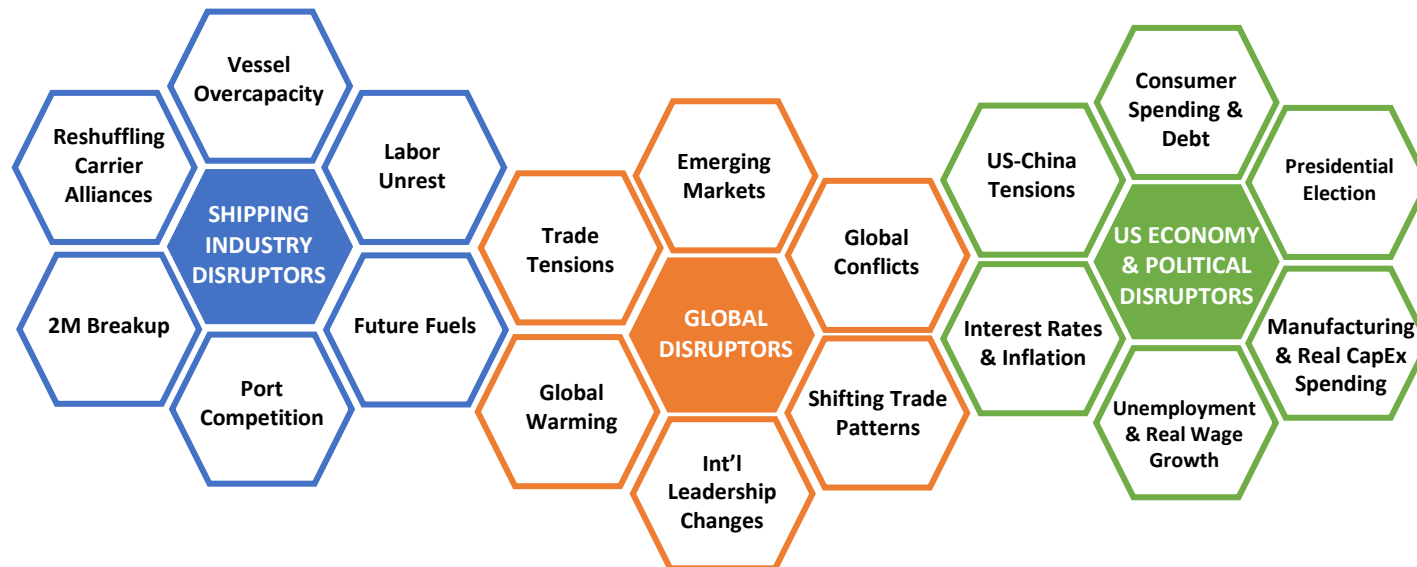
Vessel Overcapacity

Reshuffling Carrier Alliances

Labor Unrest

SHIPPING INDUSTRY DISRUPTORS

2M Breakup

Future Fuels

Port Competition

Emerging Markets

Trade Tensions

Global Conflicts

GLOBAL DISRUPTORS

Global Warming

Shifting Trade Patterns

Int'l Leadership Changes

Consumer Spending & Debt

US-China Tensions

Presidential Election

US ECONOMY & POLITICAL DISRUPTORS

Interest Rates & Inflation

Manufacturing & Real CapEx Spending

Unemployment & Real Wage Growth